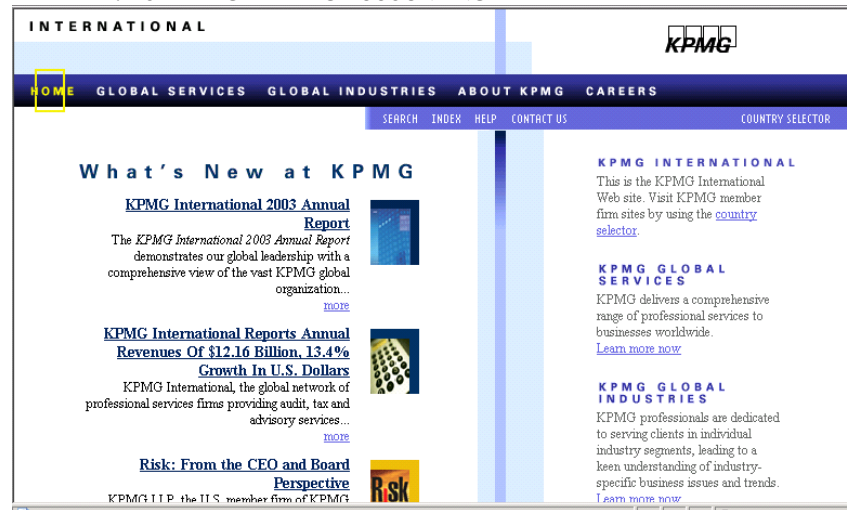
INTERNATIONAL

KPMG

HOME GLOBAL SERVICES GLOBAL INDUSTRIES ABOUT KPMG CAREERS

SEARCH INDEX HELP CONTACT US COUNTRY SELECTOR

What's New at KPMG

KPMG International 2003 Annual Report

The *KPMG International 2003 Annual Report* demonstrates our global leadership with a comprehensive view of the vast KPMG global organization...
more

KPMG International Reports Annual Revenues Of $12.16 Billion, 13.4% Growth In U.S. Dollars

KPMG International, the global network of professional services firms providing audit, tax and advisory services...
more

Risk: From the CEO and Board Perspective

KPMG LLP, the U.S. member firm of KPMG

Risk

KPMG INTERNATIONAL

This is the KPMG International Web site. Visit KPMG member firm sites by using the country selector.

KPMG GLOBAL SERVICES

KPMG delivers a comprehensive range of professional services to businesses worldwide.
Learn more now

KPMG GLOBAL INDUSTRIES

KPMG professionals are dedicated to serving clients in individual industry segments, leading to a keen understanding of industry-specific business issues and trends.
Learn more now